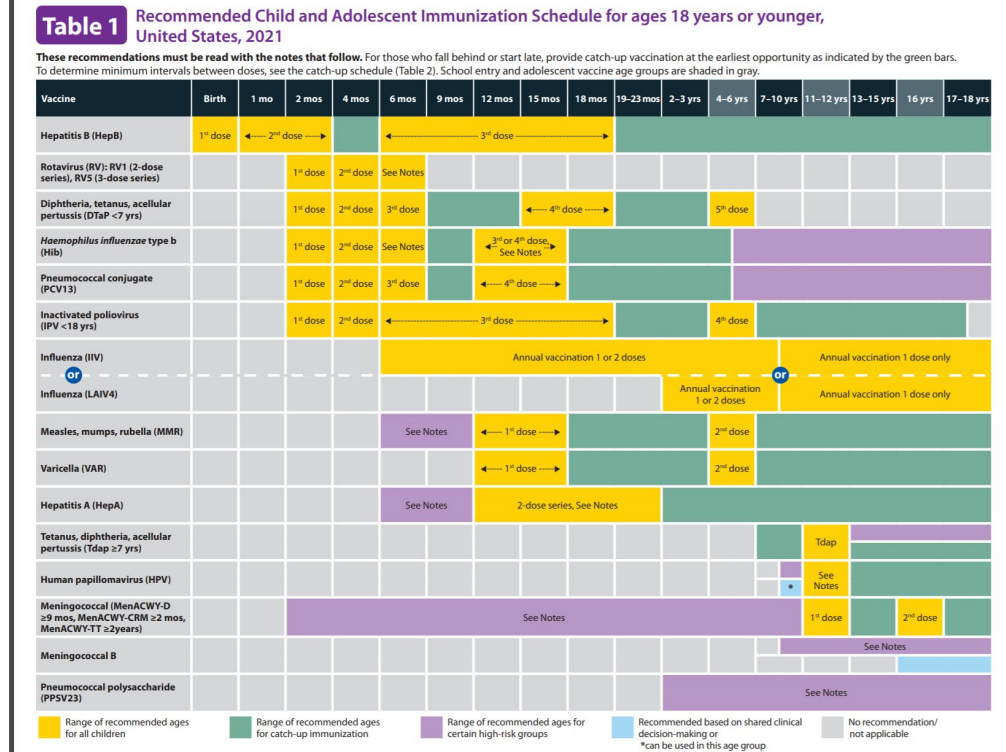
Table 1 Recommended Child and Adolescent Immunization Schedule for ages 18 years or younger, United States, 2021

These recommendations must be read with the notes that follow. For those who fall behind or start late, provide catch-up vaccination at the earliest opportunity as indicated by the green bars. To determine minimum intervals between doses, see the catch-up schedule (Table 2). School entry and adolescent vaccine age groups are shaded in gray.

| Vaccine | Birth | 1 mo | 2 mos | 4 mos | 6 mos | 9 mos | 12 mos | 15 mos | 18 mos | 19–23 mos | 2–3 yrs | 4–6 yrs | 7–10 yrs | 11–12 yrs | 13–15 yrs | 16 yrs | 17–18 yrs |
|---|---|---|---|---|---|---|---|---|---|---|---|---|---|---|---|---|---|
| Hepatitis B (HepB) | 1st dose | ←2nd dose→ | | | ←3rd dose→ | | | | | | | | | | | | |
| Rotavirus (RV): RV1 (2-dose series), RV5 (3-dose series) | | | 1st dose | 2nd dose | See Notes | | | | | | | | | | | | |
| Diphtheria, tetanus, acellular pertussis (DTaP <7 yrs) | | | 1st dose | 2nd dose | 3rd dose | | ←4th dose→ | | | | | 5th dose | | | | | |
| Haemophilus influenzae type b (Hib) | | | 1st dose | 2nd dose | See Notes | | ←3rd or 4th dose, See Notes→ | | | | | | | | | | |
| Pneumococcal conjugate (PCV13) | | | 1st dose | 2nd dose | 3rd dose | | ←4th dose→ | | | | | | | | | | |
| Inactivated poliovirus (IPV <18 yrs) | | | 1st dose | 2nd dose | ←3rd dose→ | | | | | | | 4th dose | | | | | |
| Influenza (IIV) or Influenza (LAIV4) | | | | | Annual vaccination 1 or 2 doses | | | | | | Annual vaccination 1 or 2 doses | | or | Annual vaccination 1 dose only | | | |
| Measles, mumps, rubella (MMR) | | | | | See Notes | | ←1st dose→ | | | | | 2nd dose | | | | | |
| Varicella (VAR) | | | | | | | ←1st dose→ | | | | | 2nd dose | | | | | |
| Hepatitis A (HepA) | | | | | See Notes | | 2-dose series, See Notes | | | | | | | | | | |
| Tetanus, diphtheria, acellular pertussis (Tdap ≥7 yrs) | | | | | | | | | | | | | | Tdap | | | |
| Human papillomavirus (HPV) | | | | | | | | | | | | | * | See Notes | | | |
| Meningococcal (MenACWY-D ≥9 mos, MenACWY-CRM ≥2 mos, MenACWY-TT ≥2years) | | | See Notes | | | | | | | | | | | 1st dose | | 2nd dose | |
| Meningococcal B | | | | | | | | | | | | | | See Notes | | | |
| Pneumococcal polysaccharide (PPSV23) | | | | | | | | | | | See Notes | | | | | | |

Range of recommended ages for all children
Range of recommended ages for catch-up immunization
Range of recommended ages for certain high-risk groups
Recommended based on shared clinical decision-making or *can be used in this age group
No recommendation/ not applicable